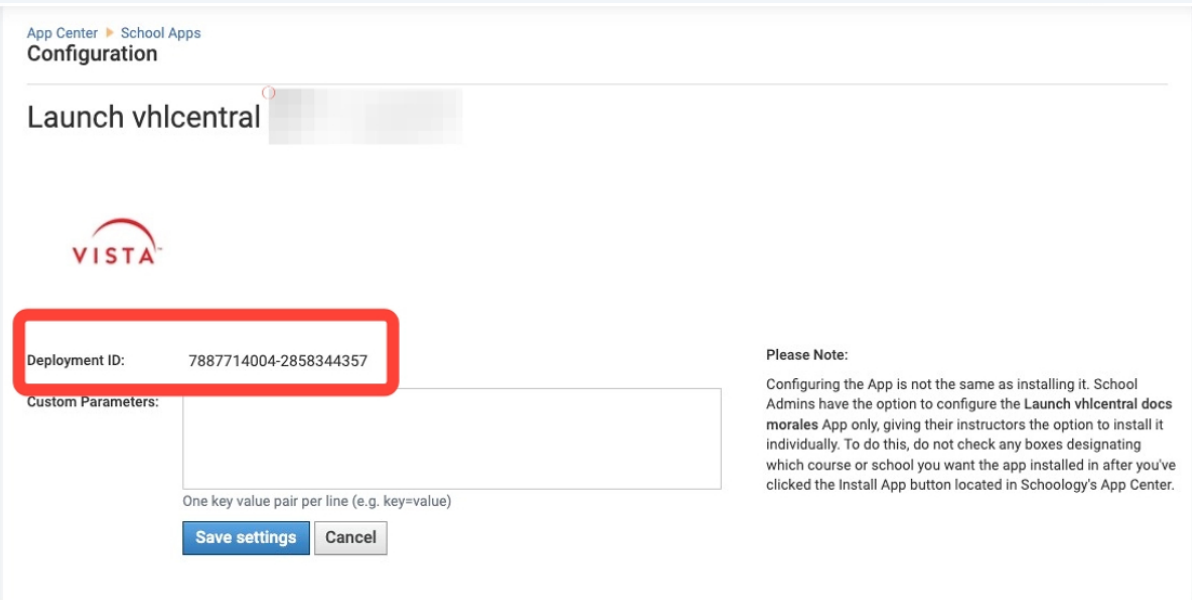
App Center ▸ School Apps
Configuration

Launch vhlcentral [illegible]

VISTA

Deployment ID: 7887714004-2858344357

Custom Parameters:

One key value pair per line (e.g. key=value)

Save settings Cancel

Please Note:

Configuring the App is not the same as installing it. School Admins have the option to configure the **Launch vhlcentral docs morales** App only, giving their instructors the option to install it individually. To do this, do not check any boxes designating which course or school you want the app installed in after you've clicked the Install App button located in Schoology's App Center.